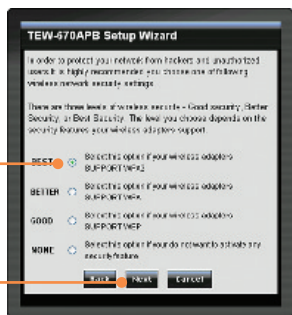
TEW-670APB Setup Wizard

In order to protect your network from hackers and unauthorized users it is highly recommended you choose one of following wireless network security settings.

There are three levels of wireless security - Good security, Better Security, or Best Security. The level you choose depends on the security features your wireless adapters support.

BEST Select this option if your wireless adapters SUPPORT WPA2

BETTER Select this option if your wireless adapters SUPPORT WPA

GOOD Select this option if your wireless adapters SUPPORT WEP

NONE Select this option if you do not want to activate any security features

Back Next Cancel